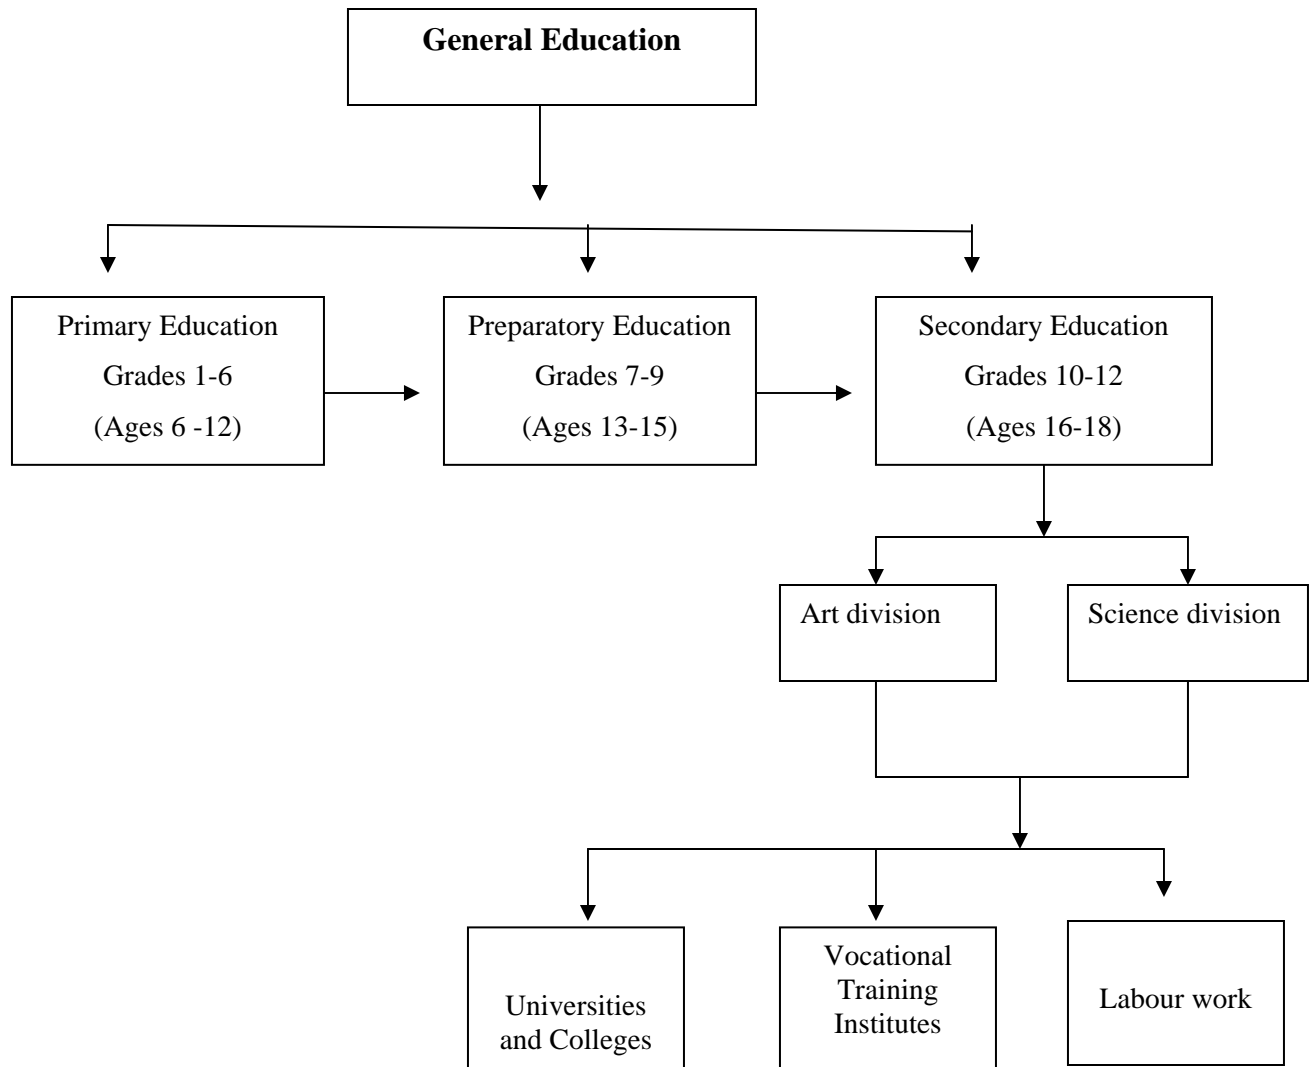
General Education

Primary Education
Grades 1-6
(Ages 6 -12)

Preparatory Education
Grades 7-9
(Ages 13-15)

Secondary Education
Grades 10-12
(Ages 16-18)

Art division

Science division

Universities and Colleges

Vocational Training Institutes

Labour work